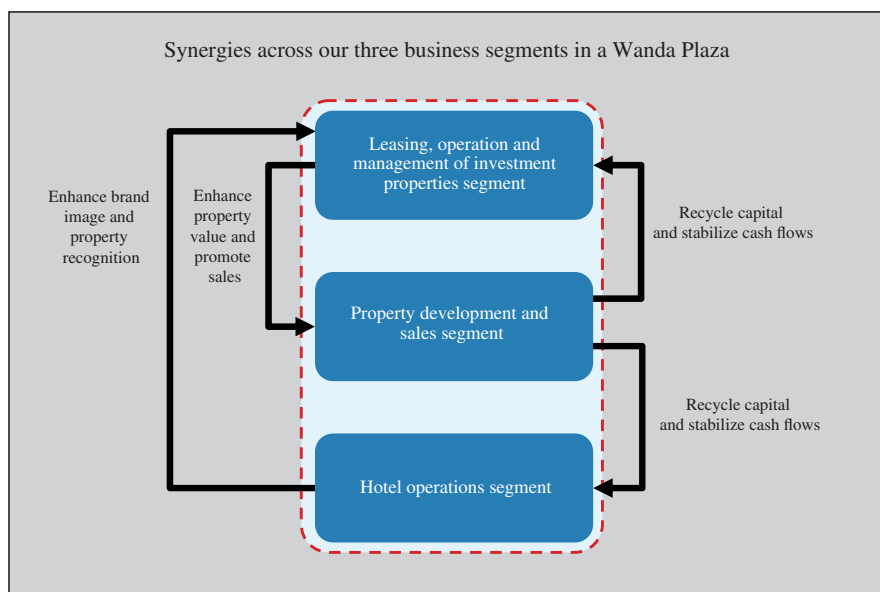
Synergies across our three business segments in a Wanda Plaza

Enhance brand image and property recognition

Enhance property value and promote sales

Leasing, operation and management of investment properties segment

Recycle capital and stabilize cash flows

Property development and sales segment

Recycle capital and stabilize cash flows

Hotel operations segment